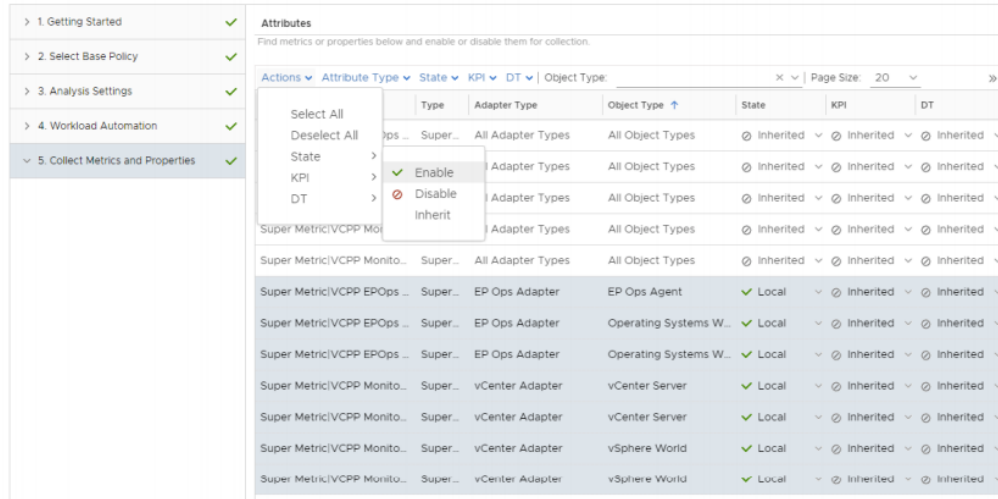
> 1. Getting Started
> 2. Select Base Policy
> 3. Analysis Settings
> 4. Workload Automation
⌄ 5. Collect Metrics and Properties

Attributes

Find metrics or properties below and enable or disable them for collection.

Actions ⌄ Attribute Type ⌄ State ⌄ KPI ⌄ DT ⌄ | Object Type: × ⌄ | Page Size: 20 ⌄ »

Select All
Deselect All
State >
KPI >
DT >

Enable
Disable
Inherit

| | Type | Adapter Type | Object Type ↑ | State | KPI | DT |
|---|---|---|---|---|---|---|
| ...Ops ... | Super... | All Adapter Types | All Object Types | Inherited | Inherited | Inherited |
| | | All Adapter Types | All Object Types | Inherited | Inherited | Inherited |
| | | All Adapter Types | All Object Types | Inherited | Inherited | Inherited |
| Super Metric\|VCPP Mo... | | All Adapter Types | All Object Types | Inherited | Inherited | Inherited |
| Super Metric\|VCPP Monito... | Super... | All Adapter Types | All Object Types | Inherited | Inherited | Inherited |
| Super Metric\|VCPP EPOps ... | Super... | EP Ops Adapter | EP Ops Agent | Local | Inherited | Inherited |
| Super Metric\|VCPP EPOps ... | Super... | EP Ops Adapter | Operating Systems W... | Local | Inherited | Inherited |
| Super Metric\|VCPP EPOps ... | Super... | EP Ops Adapter | Operating Systems W... | Local | Inherited | Inherited |
| Super Metric\|VCPP Monito... | Super... | vCenter Adapter | vCenter Server | Local | Inherited | Inherited |
| Super Metric\|VCPP Monito... | Super... | vCenter Adapter | vCenter Server | Local | Inherited | Inherited |
| Super Metric\|VCPP Monito... | Super... | vCenter Adapter | vSphere World | Local | Inherited | Inherited |
| Super Metric\|VCPP Monito... | Super... | vCenter Adapter | vSphere World | Local | Inherited | Inherited |